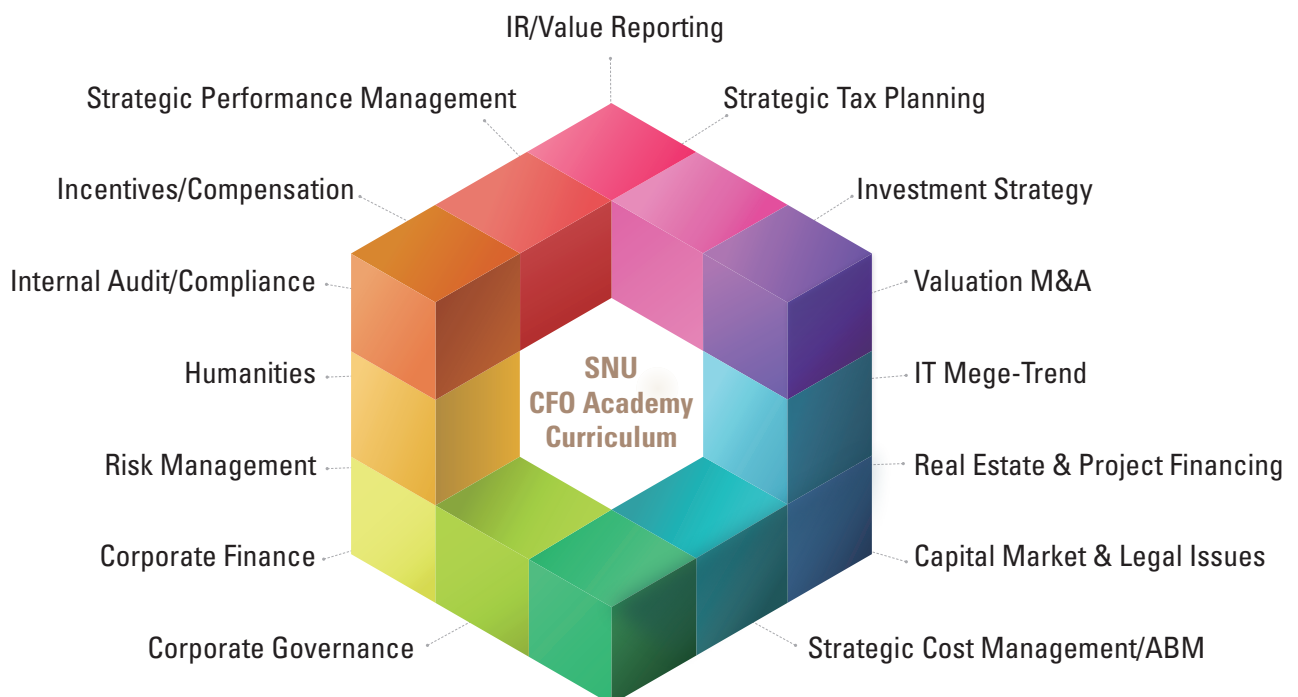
IR/Value Reporting

Strategic Performance Management

Strategic Tax Planning

Incentives/Compensation

Investment Strategy

Internal Audit/Compliance

Valuation M&A

Humanities

IT Mege-Trend

Risk Management

Real Estate & Project Financing

Corporate Finance

Capital Market & Legal Issues

Corporate Governance

Strategic Cost Management/ABM

SNU CFO Academy Curriculum